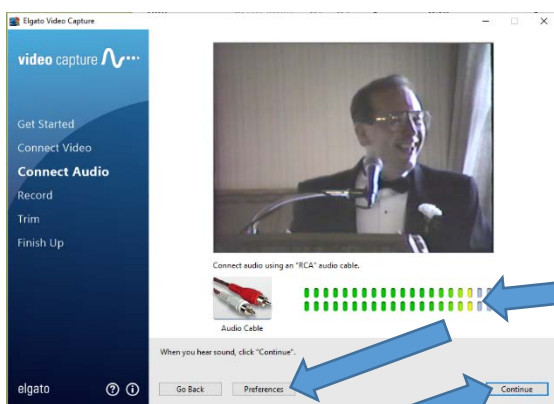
Elgato Video Capture

video capture

Get Started
Connect Video
Connect Audio
Record
Trim
Finish Up

elgato

Connect audio using an "RCA" audio cable.

Audio Cable

When you hear sound, click "Continue".

Go Back
Preferences
Continue